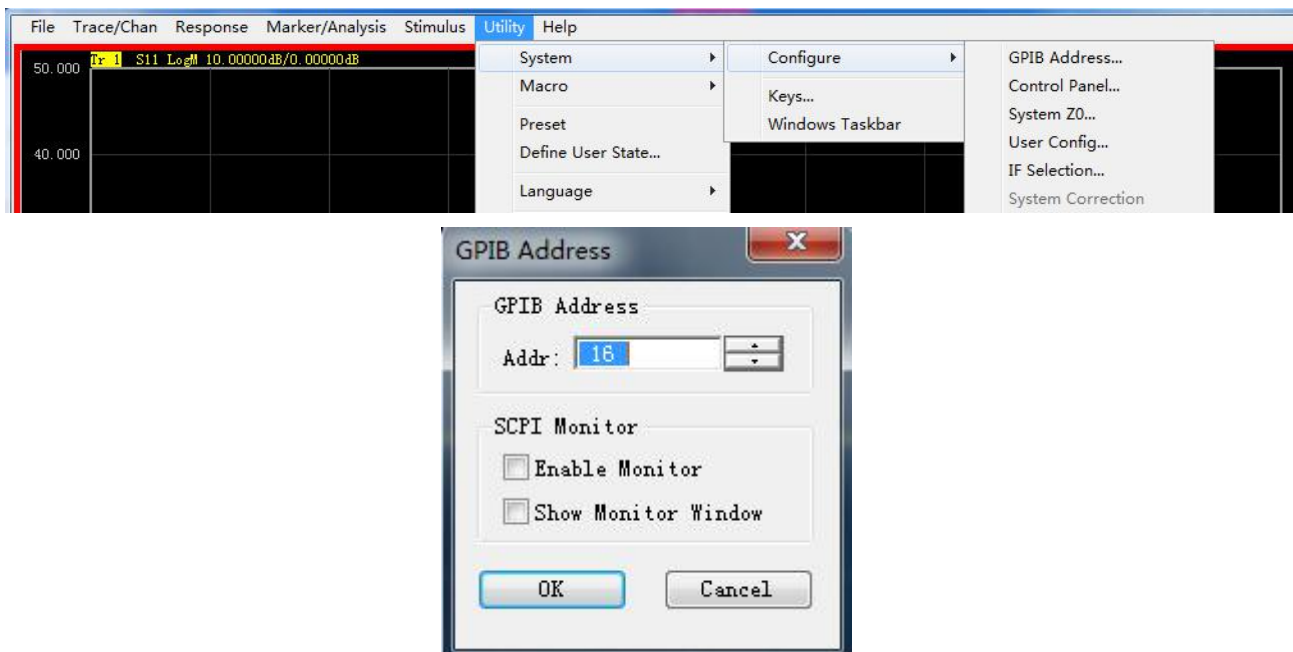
File Trace/Chan Response Marker/Analysis Stimulus Utility Help

50.000 Tr 1 S11 LogM 10.00000dB/0.00000dB

40.000

System
Macro
Preset
Define User State...
Language

Configure
Keys...
Windows Taskbar

GPIB Address...
Control Panel...
System Z0...
User Config...
IF Selection...
System Correction

GPIB Address

GPIB Address
Addr: 16

SCPI Monitor
Enable Monitor
Show Monitor Window

OK Cancel